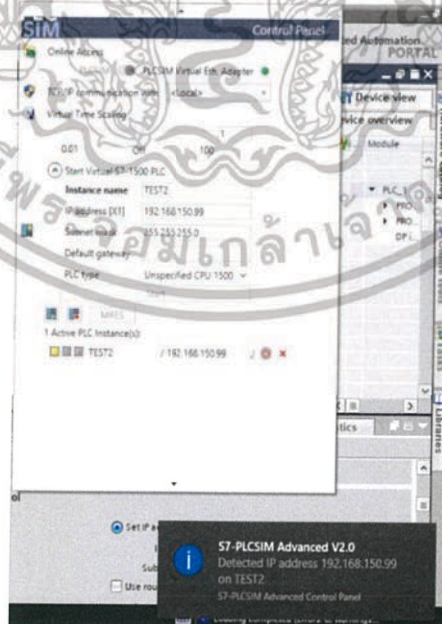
SIM
Control Panel
Online Access
PLCSIM Virtual Eth. Adapter
TCP/IP communication with <Local>
Virtual Time Scaling
0.01 Off 100
1
Start Virtual S7-1500 PLC
Instance name TEST2
IP address [X1] 192.168.150.99
Subnet mask 255.255.255.0
Default gateway
PLC type Unspecified CPU 1500
Start
MRES
1 Active PLC Instance(s):
TEST2 / 192.168.150.99
d Automation
PORTAL
Device view
Device overview
Module
PLC_1
PRO
PRO
DI 1
tics
Set IP a
Sub
Use rou
S7-PLCSIM Advanced V2.0
Detected IP address 192.168.150.99 on TEST2
S7-PLCSIM Advanced Control Panel
Libraries